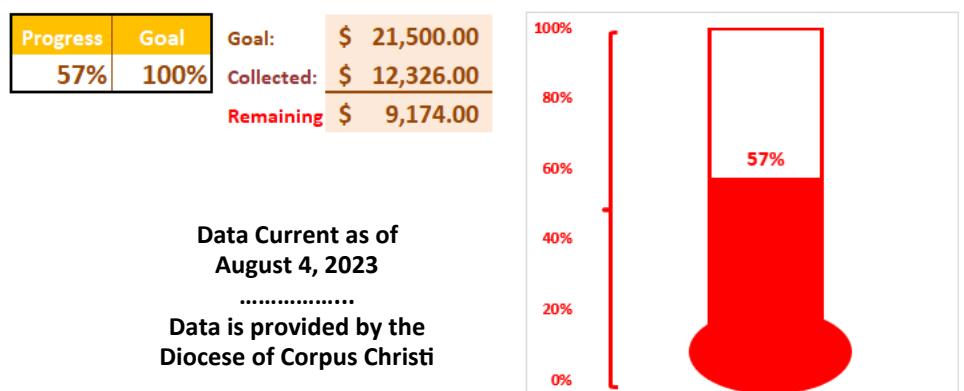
| Progress | Goal |
|---|---|
| 57% | 100% |

| | |
|---|---|
| Goal: | \$ 21,500.00 |
| Collected: | \$ 12,326.00 |
| Remaining | \$ 9,174.00 |

Data Current as of
August 4, 2023
……………..
Data is provided by the
Diocese of Corpus Christi

100%
80%
60%
40%
20%
0%
57%